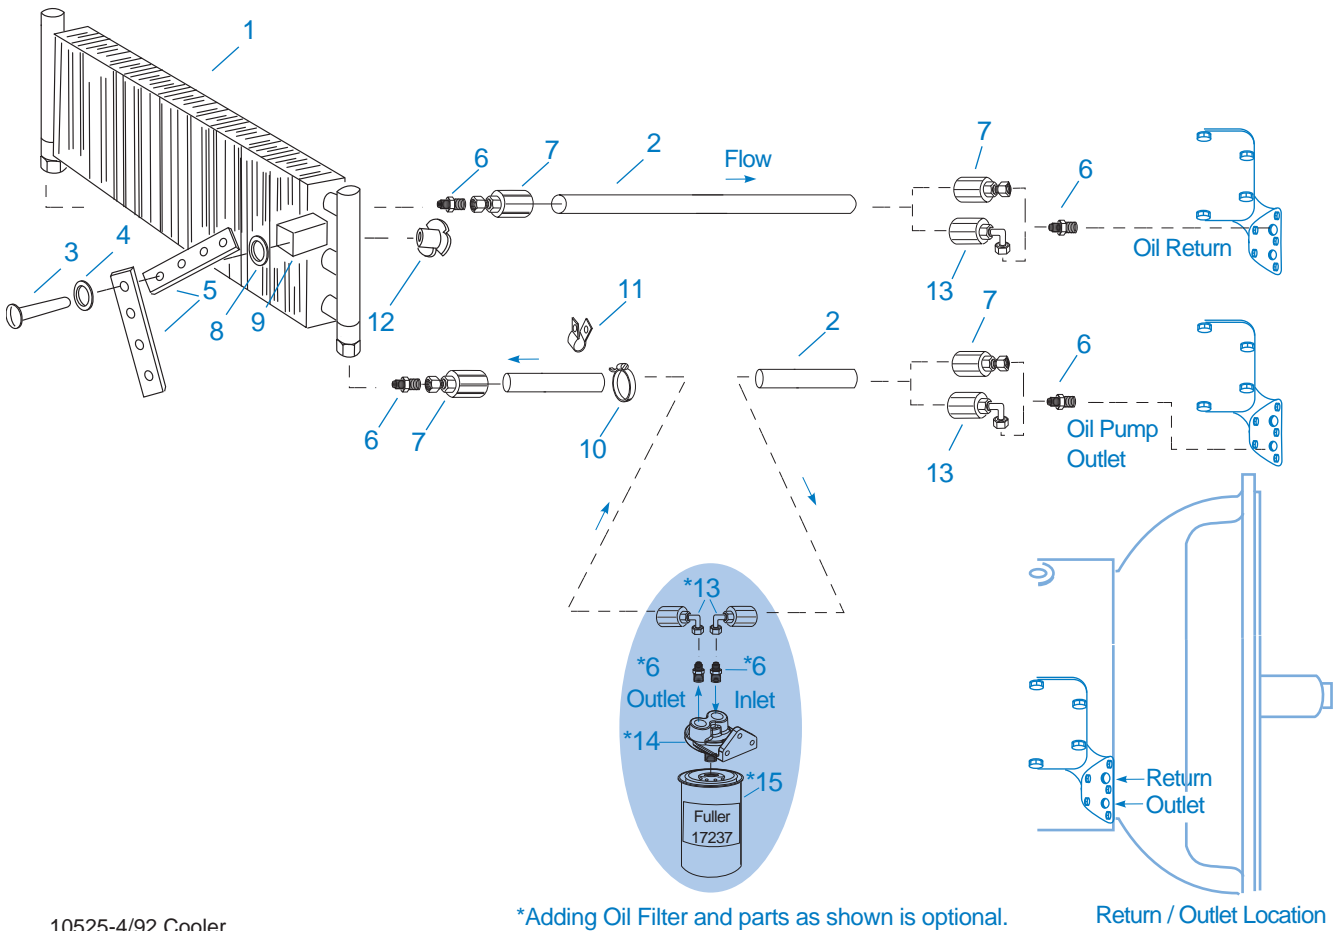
1
2
Flow
7
6
7
6
Oil Return
3
4
5
8
9
12
13
11
2
7
6
Oil Pump
Outlet
6
7
10
13
*13
*6
*6
Outlet
Inlet
*14
*15
Fuller
17237
Return
Outlet
10525-4/92 Cooler
*Adding Oil Filter and parts as shown is optional.
Return / Outlet Location